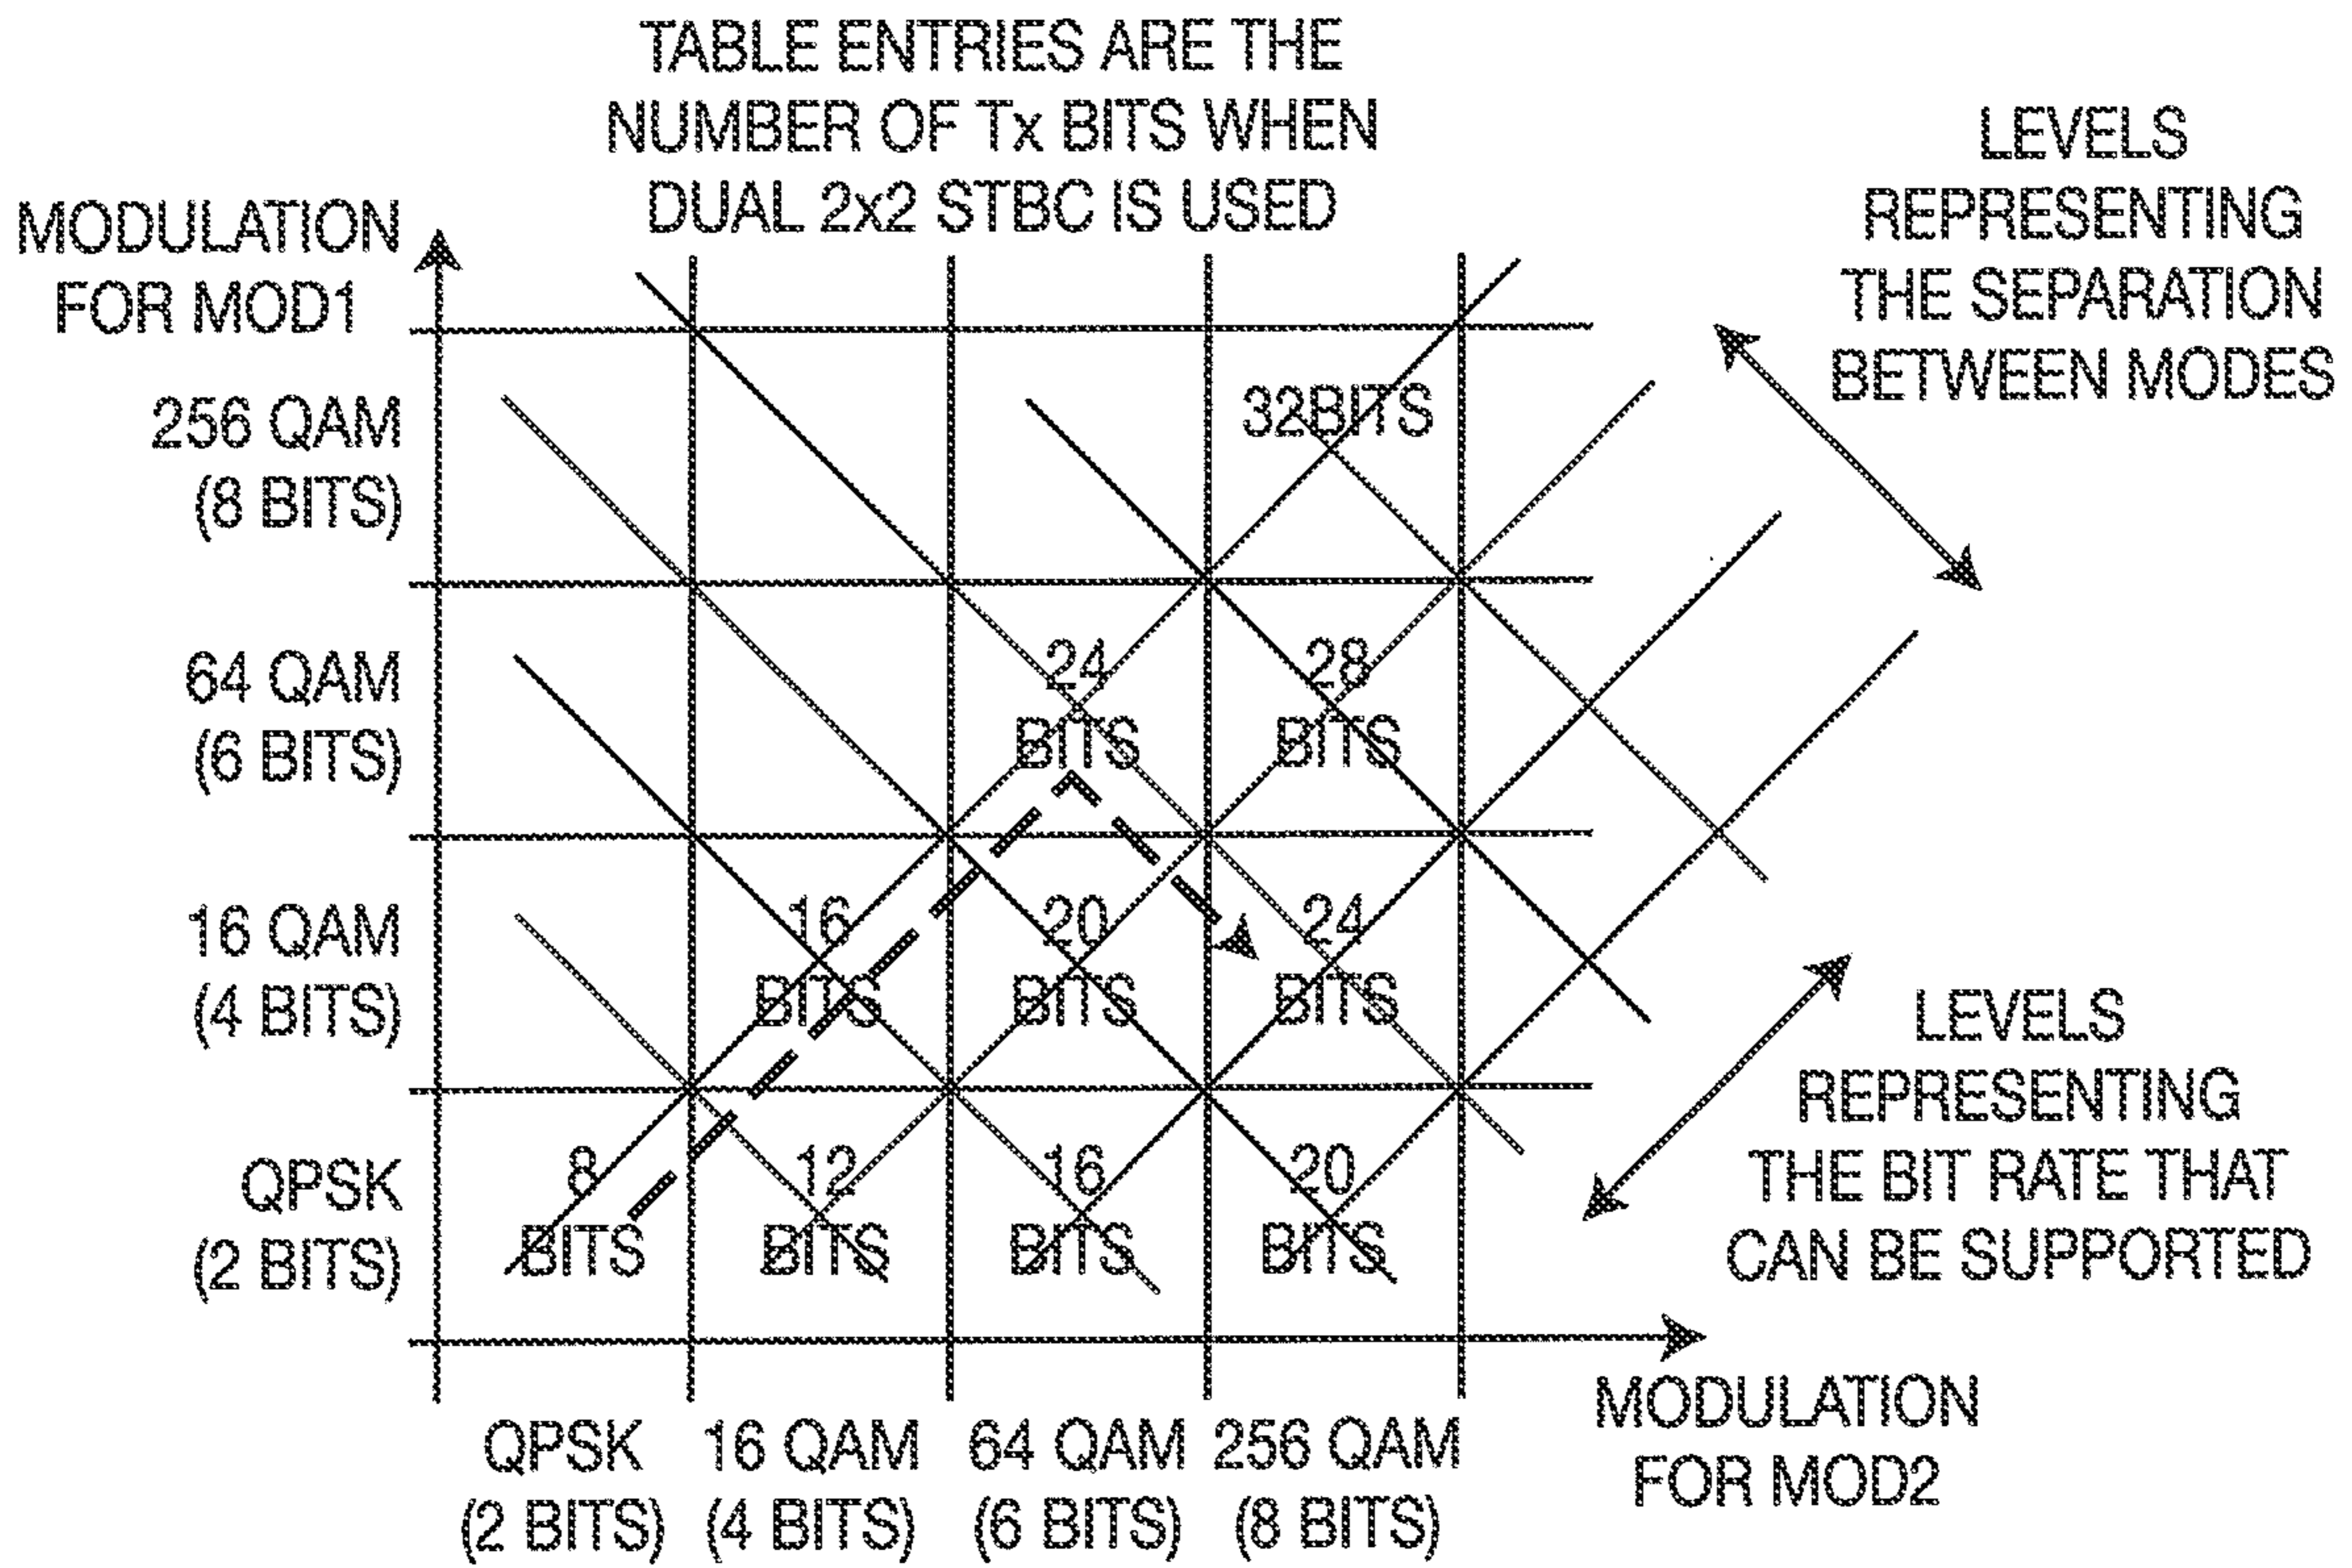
TABLE ENTRIES ARE THE NUMBER OF Tx BITS WHEN DUAL 2x2 STBC IS USED

MODULATION FOR MOD1

LEVELS REPRESENTING THE SEPARATION BETWEEN MODES

256 QAM (8 BITS)

32BITS

64 QAM (6 BITS)

24 BITS

28 BITS

16 QAM (4 BITS)

16 BITS

20 BITS

24 BITS

LEVELS REPRESENTING THE BIT RATE THAT CAN BE SUPPORTED

QPSK (2 BITS)

8 BITS

12 BITS

16 BITS

20 BITS

QPSK (2 BITS)

16 QAM (4 BITS)

64 QAM (6 BITS)

256 QAM (8 BITS)

MODULATION FOR MOD2